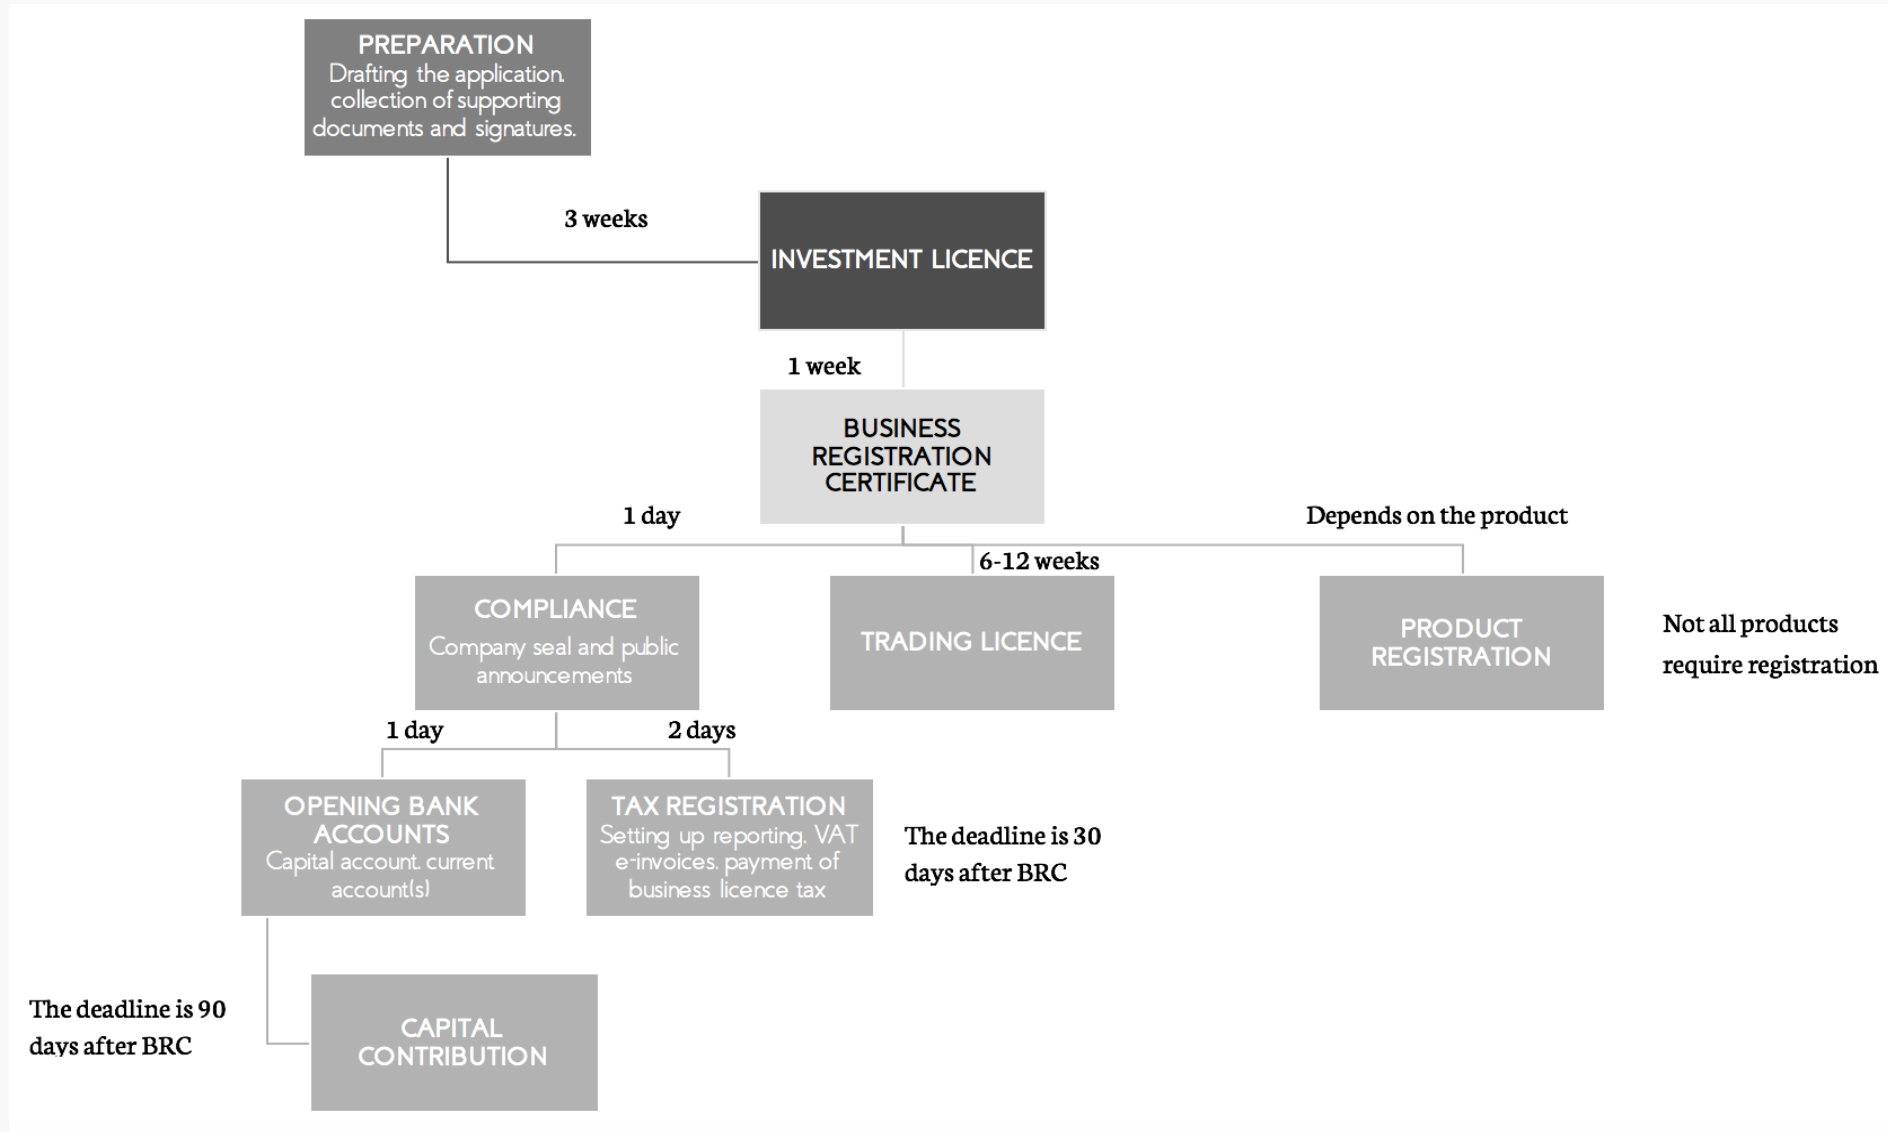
PREPARATION
Drafting the application. collection of supporting documents and signatures.

3 weeks

INVESTMENT LICENCE

1 week

BUSINESS REGISTRATION CERTIFICATE

1 day

Depends on the product

6-12 weeks

COMPLIANCE
Company seal and public announcements

TRADING LICENCE

PRODUCT REGISTRATION

Not all products require registration

1 day

2 days

OPENING BANK ACCOUNTS
Capital account. current account(s)

TAX REGISTRATION
Setting up reporting. VAT e-invoices. payment of business licence tax

The deadline is 30 days after BRC

The deadline is 90 days after BRC

CAPITAL CONTRIBUTION